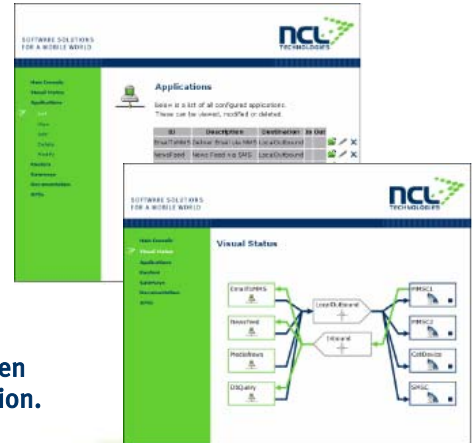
SOFTWARE SOLUTIONS FOR A MOBILE WORLD

ncl TECHNOLOGIES

Main Console
Visual Status
Applications
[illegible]
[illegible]
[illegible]
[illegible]
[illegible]
Routers
Gateways
Documentation
RFCs

Applications

Below is a list of all configured applications. These can be viewed, modified or deleted.

| ID | Description | Destination | In Out |
|---|---|---|---|
| EmailToMMS | Deliver Email via MMS | LocalOutbound | |
| NewsFeed | News Feed via SMS | LocalOutbound | |

SOFTWARE SOLUTIONS FOR A MOBILE WORLD

ncl TECHNOLOGIES

Main Console
Visual Status
Applications
Routers
Gateways
Documentation
RFCs

Visual Status

EmailToMMS
NewsFeed
MediaNews
DBQuery
LocalOutbound
Inbound
MMSC1
MMSC2
CellDevice
SMSC

en
ion.